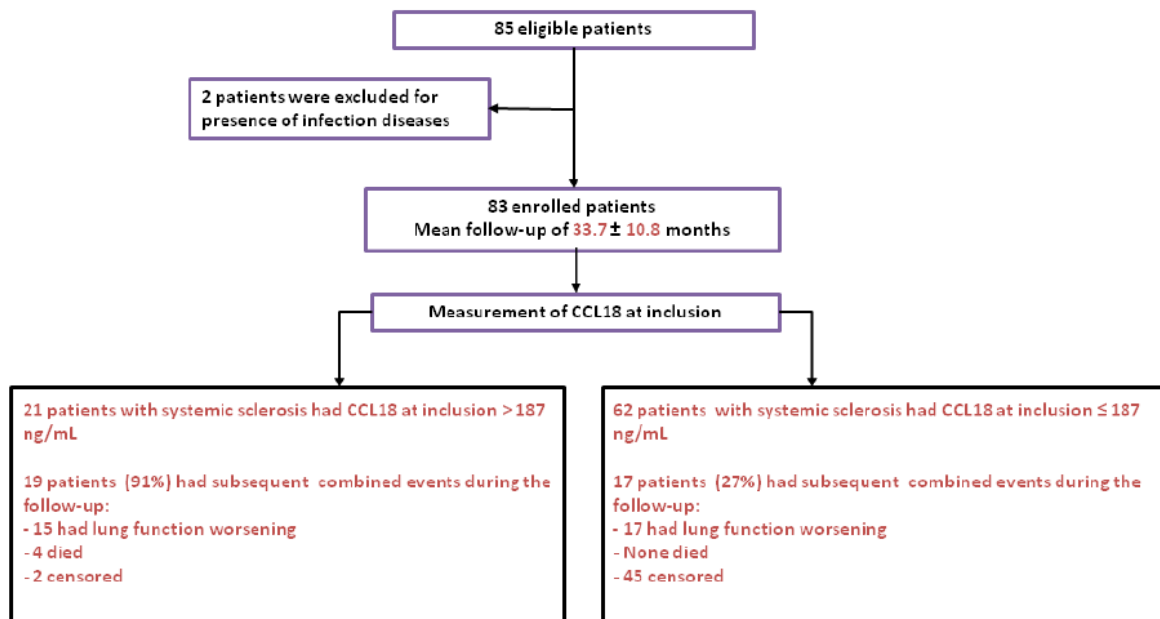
85 eligible patients

2 patients were excluded for presence of infection diseases

83 enrolled patients
Mean follow-up of 33.7 ± 10.8 months

Measurement of CCL18 at inclusion

21 patients with systemic sclerosis had CCL18 at inclusion > 187 ng/mL

19 patients (91%) had subsequent combined events during the follow-up:
- 15 had lung function worsening
- 4 died
- 2 censored

62 patients with systemic sclerosis had CCL18 at inclusion ≤ 187 ng/mL

17 patients (27%) had subsequent combined events during the follow-up:
- 17 had lung function worsening
- None died
- 45 censored